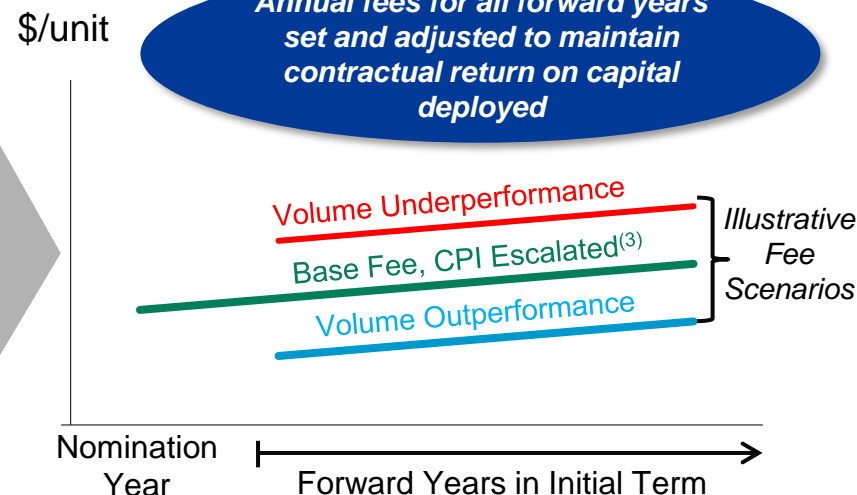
$/unit

Annual fees for all forward years set and adjusted to maintain contractual return on capital deployed

Volume Underperformance

Base Fee, CPI Escalated$^{(3)}$

Volume Outperformance

Illustrative Fee Scenarios

Nomination Year

Forward Years in Initial Term